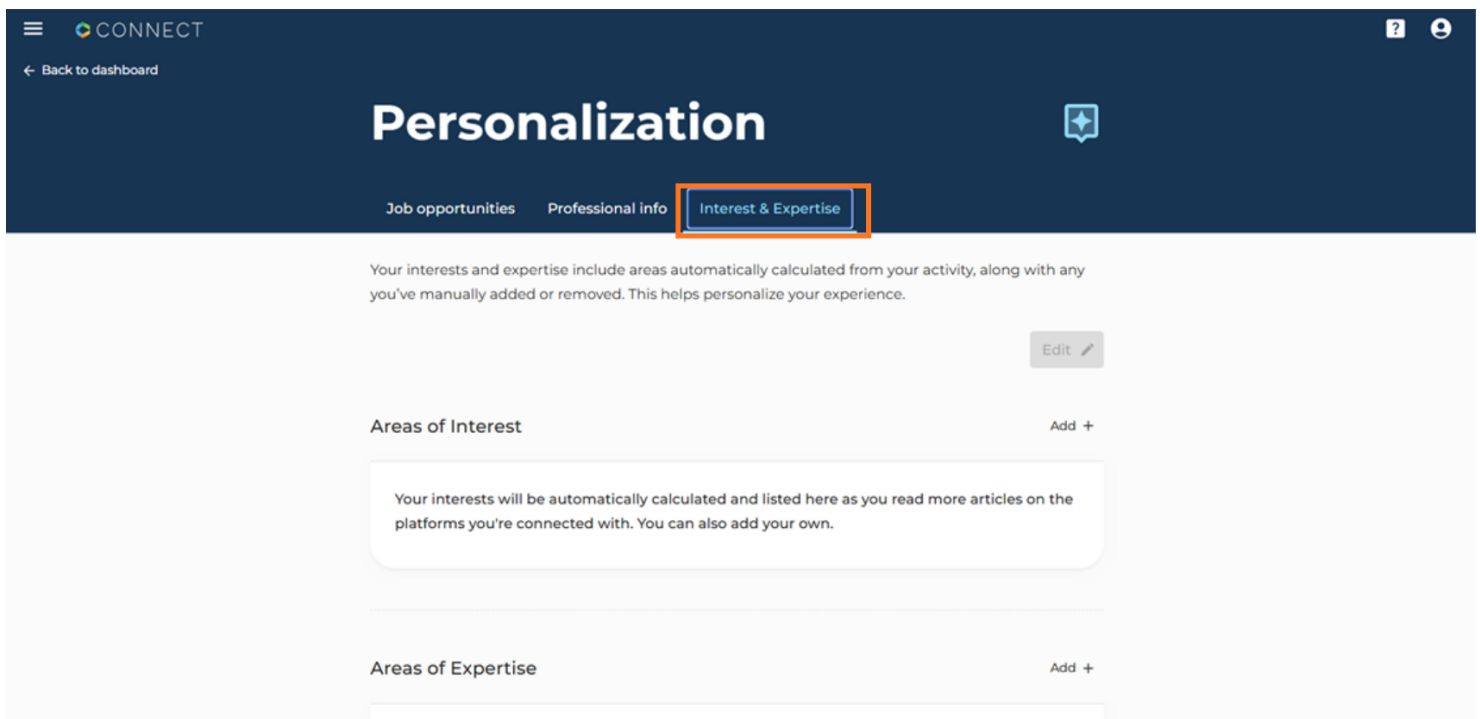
CONNECT

← Back to dashboard

Personalization

Job opportunities
Professional info
Interest & Expertise

Your interests and expertise include areas automatically calculated from your activity, along with any you've manually added or removed. This helps personalize your experience.

Edit

Areas of Interest

Add +

Your interests will be automatically calculated and listed here as you read more articles on the platforms you're connected with. You can also add your own.

Areas of Expertise

Add +